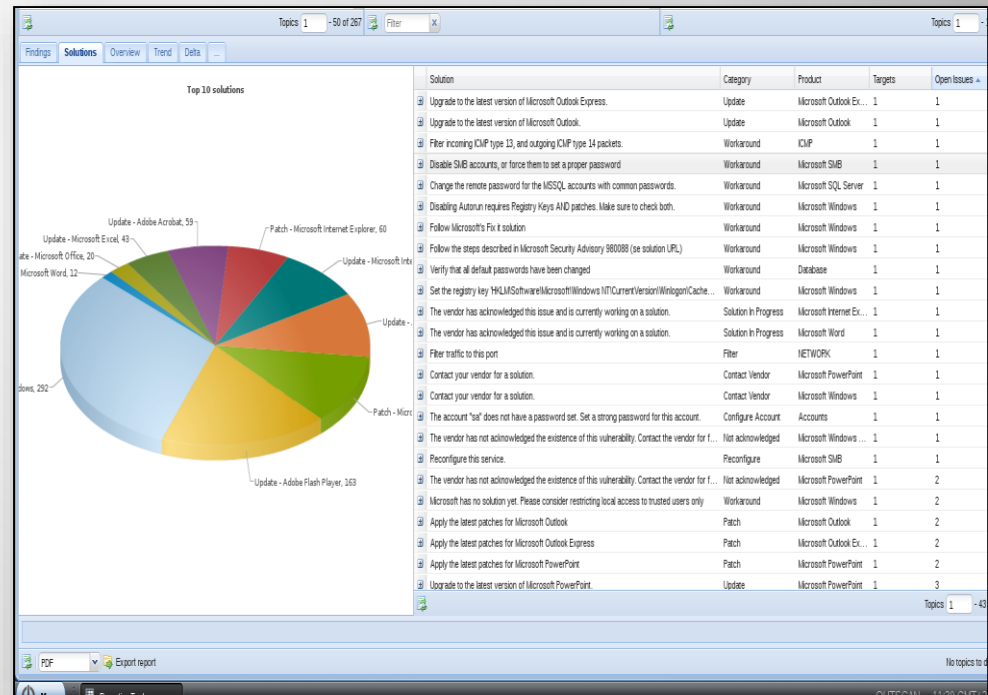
Topics 1 - 50 of 267 Filter x

Topics 1

Findings Solutions Overview Trend Delta ...

Top 10 solutions

Update - Adobe Acrobat, 59
Patch - Microsoft Internet Explorer, 60
Update - Microsoft Excel, 43
Update - Microsoft Inte
ate - Microsoft Office, 20
Microsoft Word, 12
Update -
dows, 292
Patch - Micr
Update - Adobe Flash Player, 163

| Solution | Category | Product | Targets | Open Issues |
|---|---|---|---|---|
| Upgrade to the latest version of Microsoft Outlook Express. | Update | Microsoft Outlook Ex... | 1 | 1 |
| Upgrade to the latest version of Microsoft Outlook. | Update | Microsoft Outlook | 1 | 1 |
| Filter incoming ICMP type 13, and outgoing ICMP type 14 packets. | Workaround | ICMP | 1 | 1 |
| Disable SMB accounts, or force them to set a proper password | Workaround | Microsoft SMB | 1 | 1 |
| Change the remote password for the MSSQL accounts with common passwords. | Workaround | Microsoft SQL Server | 1 | 1 |
| Disabling Autorun requires Registry Keys AND patches. Make sure to check both. | Workaround | Microsoft Windows | 1 | 1 |
| Follow Microsoft's Fix it solution | Workaround | Microsoft Windows | 1 | 1 |
| Follow the steps described in Microsoft Security Advisory 980088 (se solution URL) | Workaround | Microsoft Windows | 1 | 1 |
| Verify that all default passwords have been changed | Workaround | Database | 1 | 1 |
| Set the registry key 'HKLM\Software\Microsoft\Windows NT\CurrentVersion\Winlogon\Cache... | Workaround | Microsoft Windows | 1 | 1 |
| The vendor has acknowledged this issue and is currently working on a solution. | Solution In Progress | Microsoft Internet Ex... | 1 | 1 |
| The vendor has acknowledged this issue and is currently working on a solution. | Solution In Progress | Microsoft Word | 1 | 1 |
| Filter traffic to this port | Filter | NETWORK | 1 | 1 |
| Contact your vendor for a solution. | Contact Vendor | Microsoft PowerPoint | 1 | 1 |
| Contact your vendor for a solution. | Contact Vendor | Microsoft Windows | 1 | 1 |
| The account "sa" does not have a password set. Set a strong password for this account. | Configure Account | Accounts | 1 | 1 |
| The vendor has not acknowledged the existence of this vulnerability. Contact the vendor for f... | Not acknowledged | Microsoft Windows ... | 1 | 1 |
| Reconfigure this service. | Reconfigure | Microsoft SMB | 1 | 1 |
| The vendor has not acknowledged the existence of this vulnerability. Contact the vendor for f... | Not acknowledged | Microsoft PowerPoint | 1 | 2 |
| Microsoft has no solution yet. Please consider restricting local access to trusted users only | Workaround | Microsoft Windows | 1 | 2 |
| Apply the latest patches for Microsoft Outlook | Patch | Microsoft Outlook | 1 | 2 |
| Apply the latest patches for Microsoft Outlook Express | Patch | Microsoft Outlook Ex... | 1 | 2 |
| Apply the latest patches for Microsoft PowerPoint | Patch | Microsoft PowerPoint | 1 | 2 |
| Upgrade to the latest version of Microsoft PowerPoint. | Update | Microsoft PowerPoint | 1 | 3 |

Topics 1 - 43

PDF Export report

No topics to d